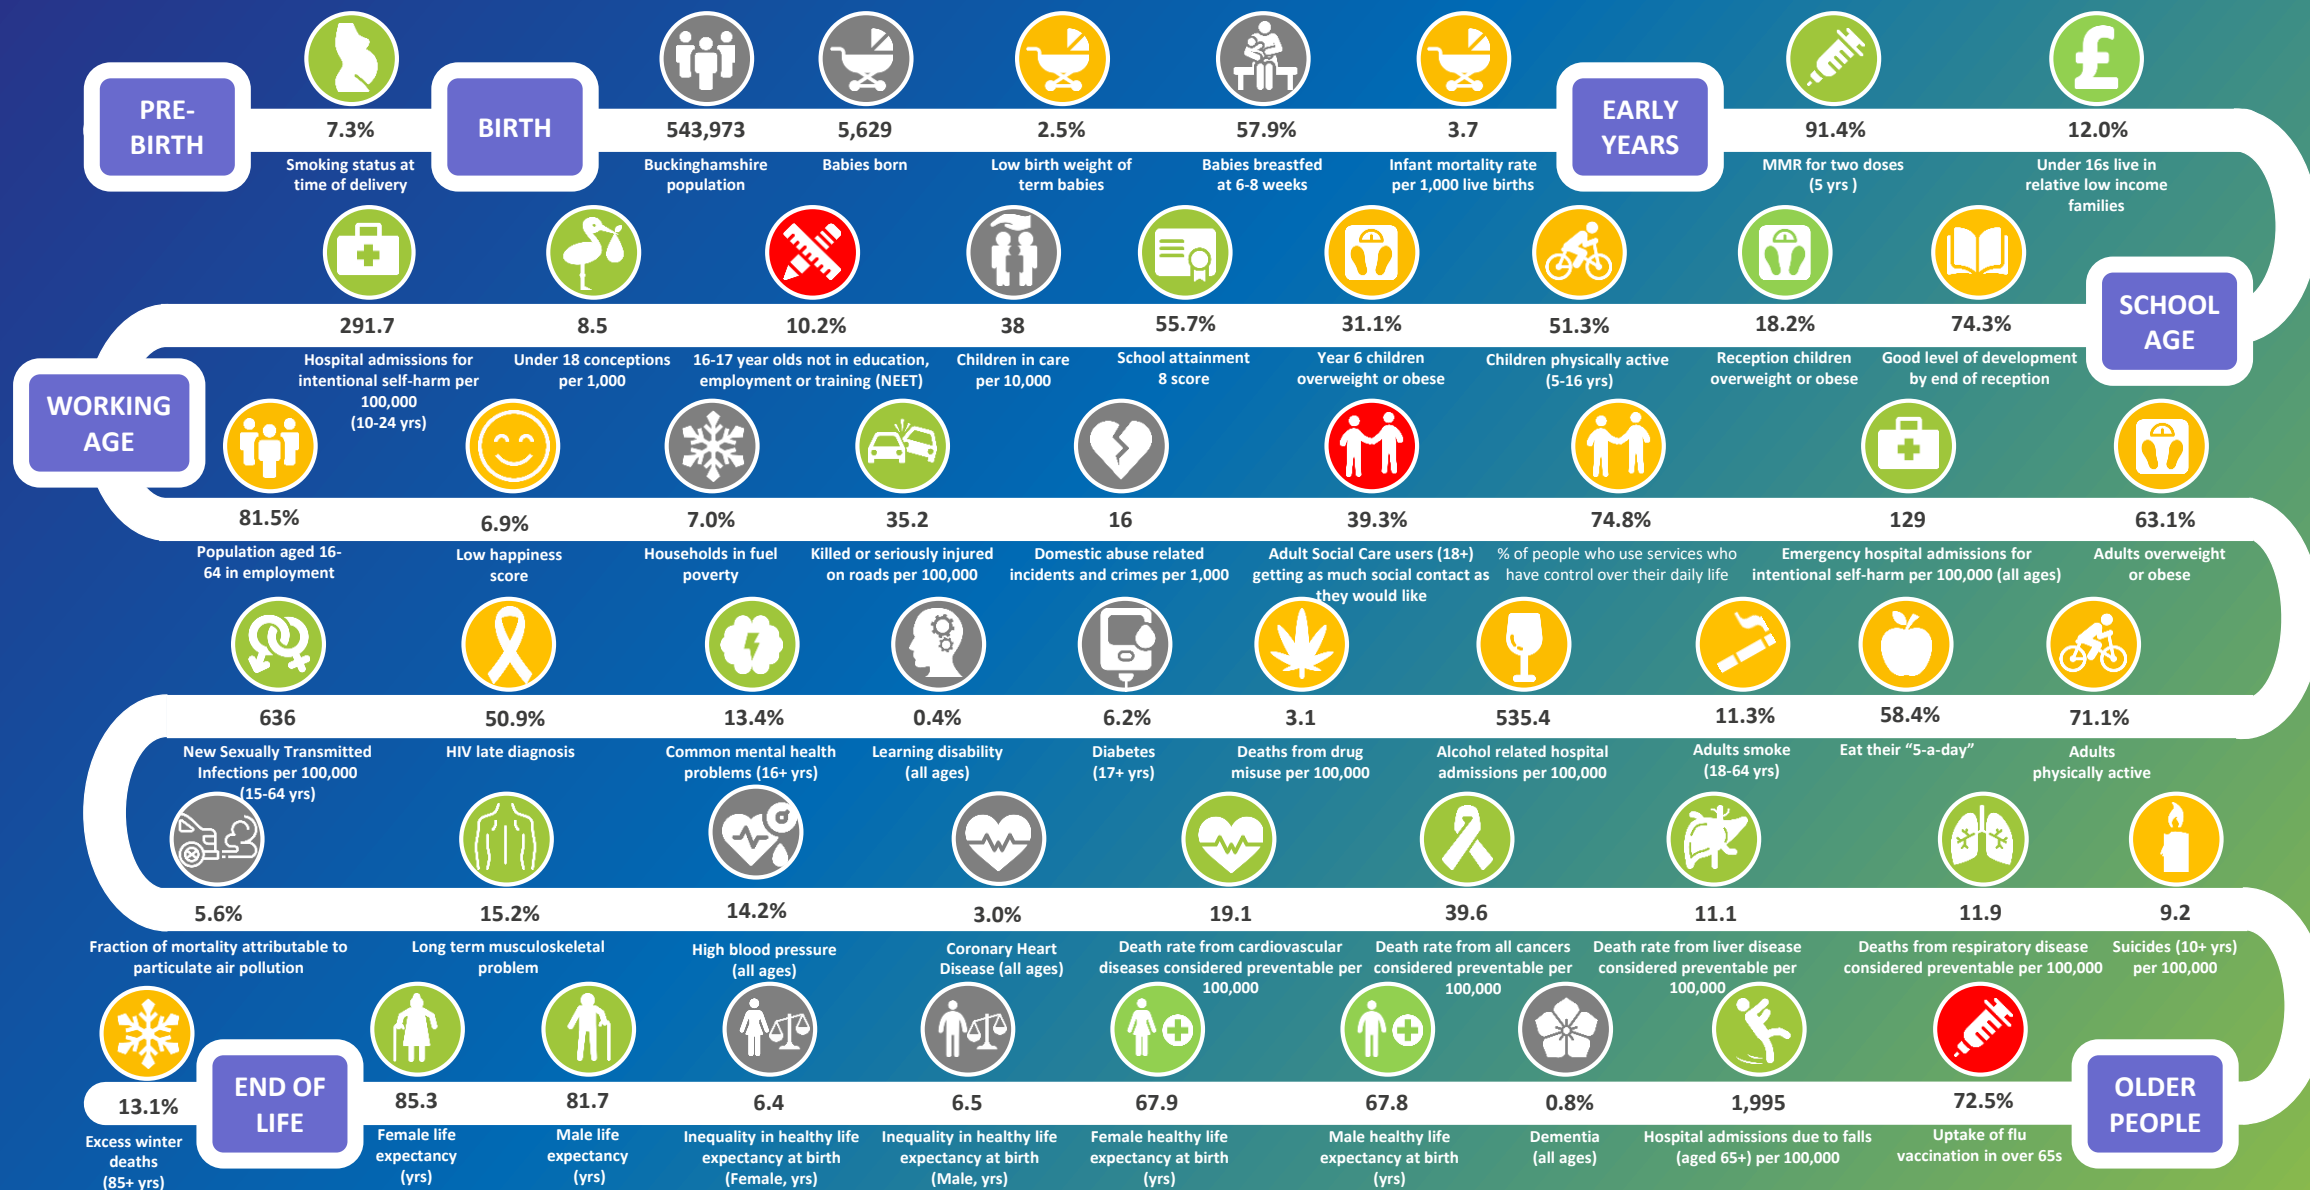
PRE-BIRTH

7.3%
Smoking status at time of delivery

BIRTH

543,973
Buckinghamshire population

5,629
Babies born

2.5%
Low birth weight of term babies

57.9%
Babies breastfed at 6-8 weeks

3.7
Infant mortality rate per 1,000 live births

EARLY YEARS

91.4%
MMR for two doses (5 yrs )

12.0%
Under 16s live in relative low income families

SCHOOL AGE

74.3%
Good level of development by end of reception

18.2%
Reception children overweight or obese

51.3%
Children physically active (5-16 yrs)

31.1%
Year 6 children overweight or obese

55.7%
School attainment 8 score

38
Children in care per 10,000

10.2%
16-17 year olds not in education, employment or training (NEET)

8.5
Under 18 conceptions per 1,000

291.7
Hospital admissions for intentional self-harm per 100,000 (10-24 yrs)

WORKING AGE

81.5%
Population aged 16-64 in employment

6.9%
Low happiness score

7.0%
Households in fuel poverty

35.2
Killed or seriously injured on roads per 100,000

16
Domestic abuse related incidents and crimes per 1,000

39.3%
Adult Social Care users (18+) getting as much social contact as they would like

74.8%
% of people who use services who have control over their daily life

129
Emergency hospital admissions for intentional self-harm per 100,000 (all ages)

63.1%
Adults overweight or obese

71.1%
Adults physically active

58.4%
Eat their "5-a-day"

11.3%
Adults smoke (18-64 yrs)

535.4
Alcohol related hospital admissions per 100,000

3.1
Deaths from drug misuse per 100,000

6.2%
Diabetes (17+ yrs)

0.4%
Learning disability (all ages)

13.4%
Common mental health problems (16+ yrs)

50.9%
HIV late diagnosis

636
New Sexually Transmitted Infections per 100,000 (15-64 yrs)

5.6%
Fraction of mortality attributable to particulate air pollution

15.2%
Long term musculoskeletal problem

14.2%
High blood pressure (all ages)

3.0%
Coronary Heart Disease (all ages)

19.1
Death rate from cardiovascular diseases considered preventable per 100,000

39.6
Death rate from all cancers considered preventable per 100,000

11.1
Death rate from liver disease considered preventable per 100,000

11.9
Deaths from respiratory disease considered preventable per 100,000

9.2
Suicides (10+ yrs) per 100,000

OLDER PEOPLE

72.5%
Uptake of flu vaccination in over 65s

1,995
Hospital admissions due to falls (aged 65+) per 100,000

0.8%
Dementia (all ages)

67.8
Male healthy life expectancy at birth (yrs)

67.9
Female healthy life expectancy at birth (yrs)

6.5
Inequality in healthy life expectancy at birth (Male, yrs)

6.4
Inequality in healthy life expectancy at birth (Female, yrs)

81.7
Male life expectancy (yrs)

85.3
Female life expectancy (yrs)

END OF LIFE

13.1%
Excess winter deaths (85+ yrs)